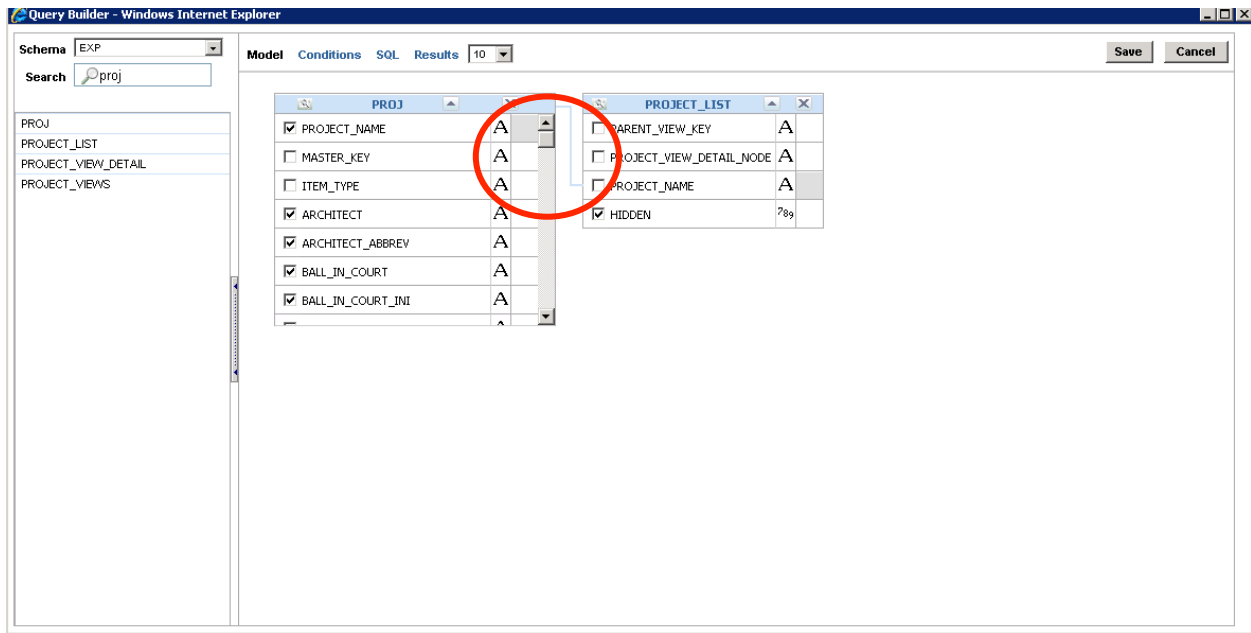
Query Builder - Windows Internet Explorer

Schema EXP
Search proj

PROJ
PROJECT_LIST
PROJECT_VIEW_DETAIL
PROJECT_VIEWS

Model Conditions SQL Results 10

Save Cancel

PROJ

| | | |
|---|---|---|
| ☑ | PROJECT_NAME | A |
| ☐ | MASTER_KEY | A |
| ☐ | ITEM_TYPE | A |
| ☑ | ARCHITECT | A |
| ☑ | ARCHITECT_ABBREV | A |
| ☑ | BALL_IN_COURT | A |
| ☑ | BALL_IN_COURT_INI | A |

PROJECT_LIST

| | | |
|---|---|---|
| ☐ | PARENT_VIEW_KEY | A |
| ☐ | PROJECT_VIEW_DETAIL_NODE | A |
| ☐ | PROJECT_NAME | A |
| ☑ | HIDDEN | 789 |